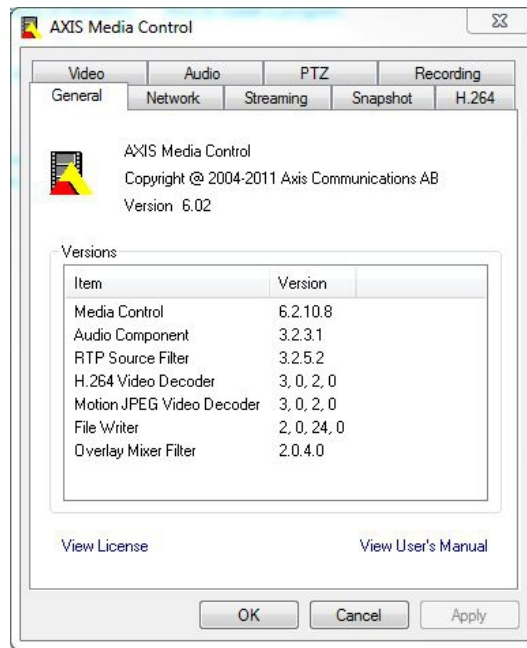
AXIS Media Control

Video | Audio | PTZ | Recording
General | Network | Streaming | Snapshot | H.264

AXIS Media Control
Copyright @ 2004-2011 Axis Communications AB
Version 6.02

Versions

| Item | Version |
|---|---|
| Media Control | 6.2.10.8 |
| Audio Component | 3.2.3.1 |
| RTP Source Filter | 3.2.5.2 |
| H.264 Video Decoder | 3, 0, 2, 0 |
| Motion JPEG Video Decoder | 3, 0, 2, 0 |
| File Writer | 2, 0, 24, 0 |
| Overlay Mixer Filter | 2.0.4.0 |

View License

View User's Manual

OK Cancel Apply